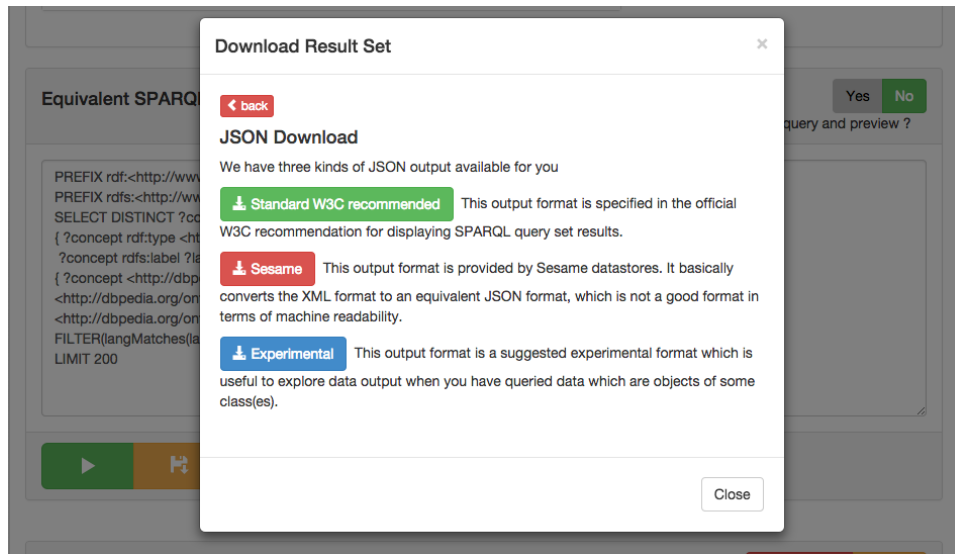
Equivalent SPARQL

Yes No

query and preview ?

PREFIX rdf:<http://www
PREFIX rdfs:<http://www
SELECT DISTINCT ?co
{ ?concept rdf:type <ht
?concept rdfs:label ?la
{ ?concept <http://dbp
<http://dbpedia.org/ont
<http://dbpedia.org/ont
FILTER(langMatches(la
LIMIT 200

Download Result Set

×

back

JSON Download

We have three kinds of JSON output available for you

Standard W3C recommended This output format is specified in the official W3C recommendation for displaying SPARQL query set results.

Sesame This output format is provided by Sesame datastores. It basically converts the XML format to an equivalent JSON format, which is not a good format in terms of machine readability.

Experimental This output format is a suggested experimental format which is useful to explore data output when you have queried data which are objects of some class(es).

Close